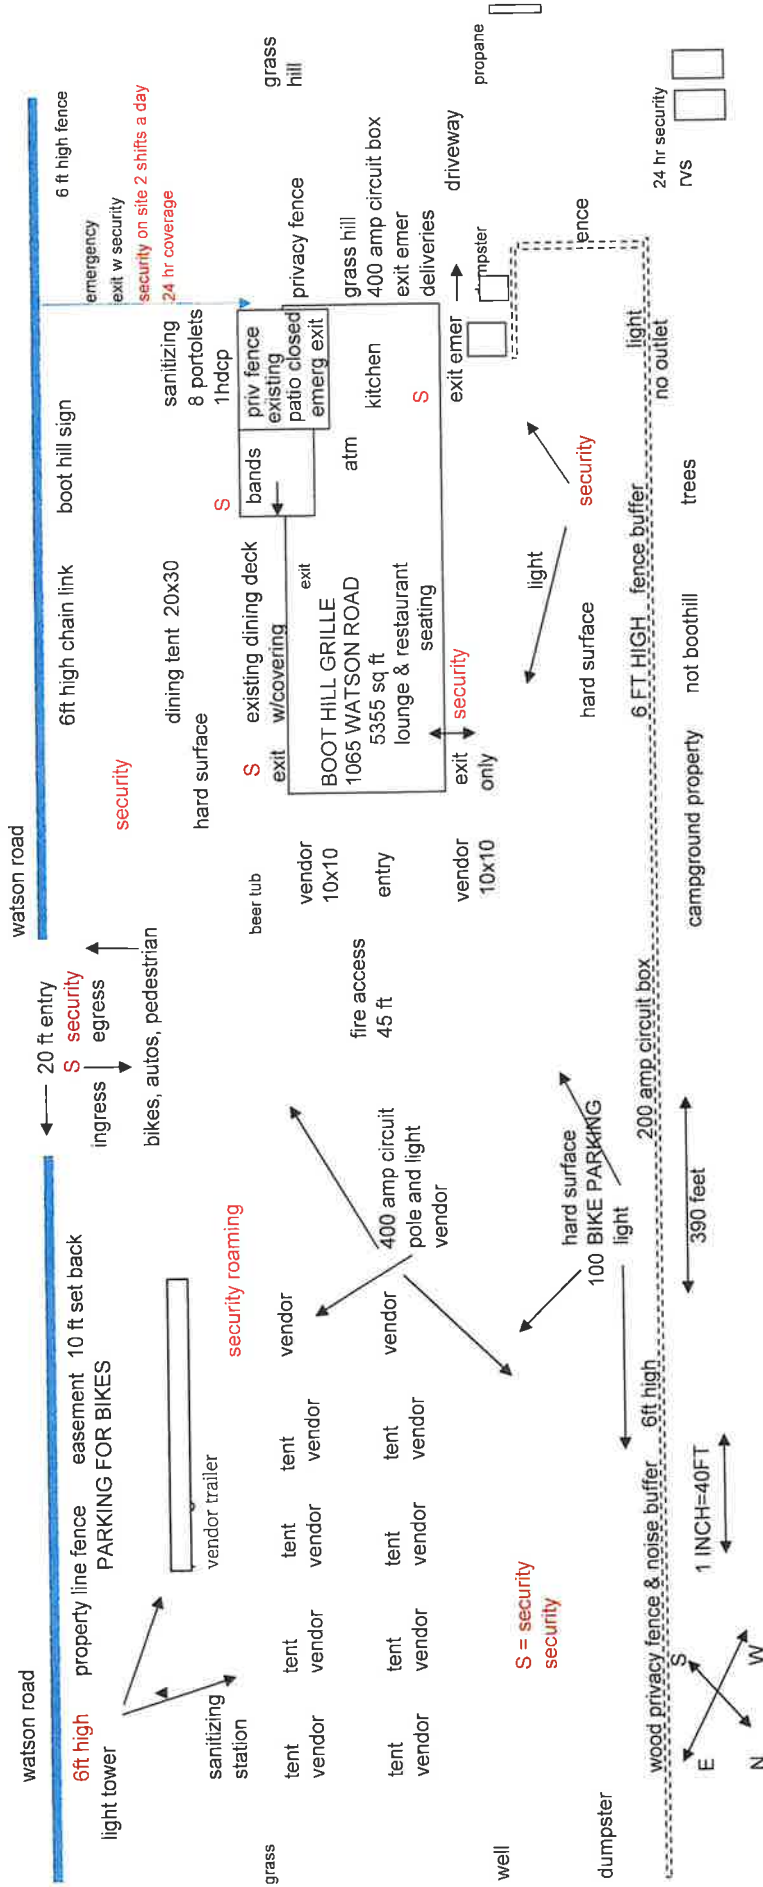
watson road
6ft high
light tower
property line fence
PARKING FOR BIKES
easement 10 ft set back
vendor trailer
sanitizing station
security roaming
tent vendor
tent vendor
tent vendor
tent vendor
vendor
tent vendor
tent vendor
tent vendor
tent vendor
vendor
400 amp circuit pole and light vendor
grass
well
S = security
security
dumpster
wood privacy fence & noise buffer
6ft high
1 INCH=40FT
S
W
E
N
hard surface
100 BIKE PARKING
light
200 amp circuit box
390 feet
20 ft entry
S security
ingress
egress
bikes, autos, pedestrian
fire access 45 ft
beer tub
vendor 10x10
entry
vendor 10x10
watson road
security
hard surface
6ft high chain link
dining tent 20x30
S
exit
existing dining deck w/covering
exit
BOOT HILL GRILLE
1065 WATSON ROAD
5355 sq ft
lounge & restaurant seating
security
exit only
S
bands
atm
kitchen
S
boot hill sign
sanitizing
8 portolets
1hdcp
priv fence existing patio closed emerg exit
light
hard surface
security
6 FT HIGH fence buffer
campground property
not boothill
trees
light
no outlet
6 ft high fence
emergency exit w security
security on site 2 shifts a day
24 hr coverage
privacy fence
grass hill
400 amp circuit box
exit emer
deliveries
exit emer
dumpster
fence
driveway
grass hill
propane
24 hr security
rvs